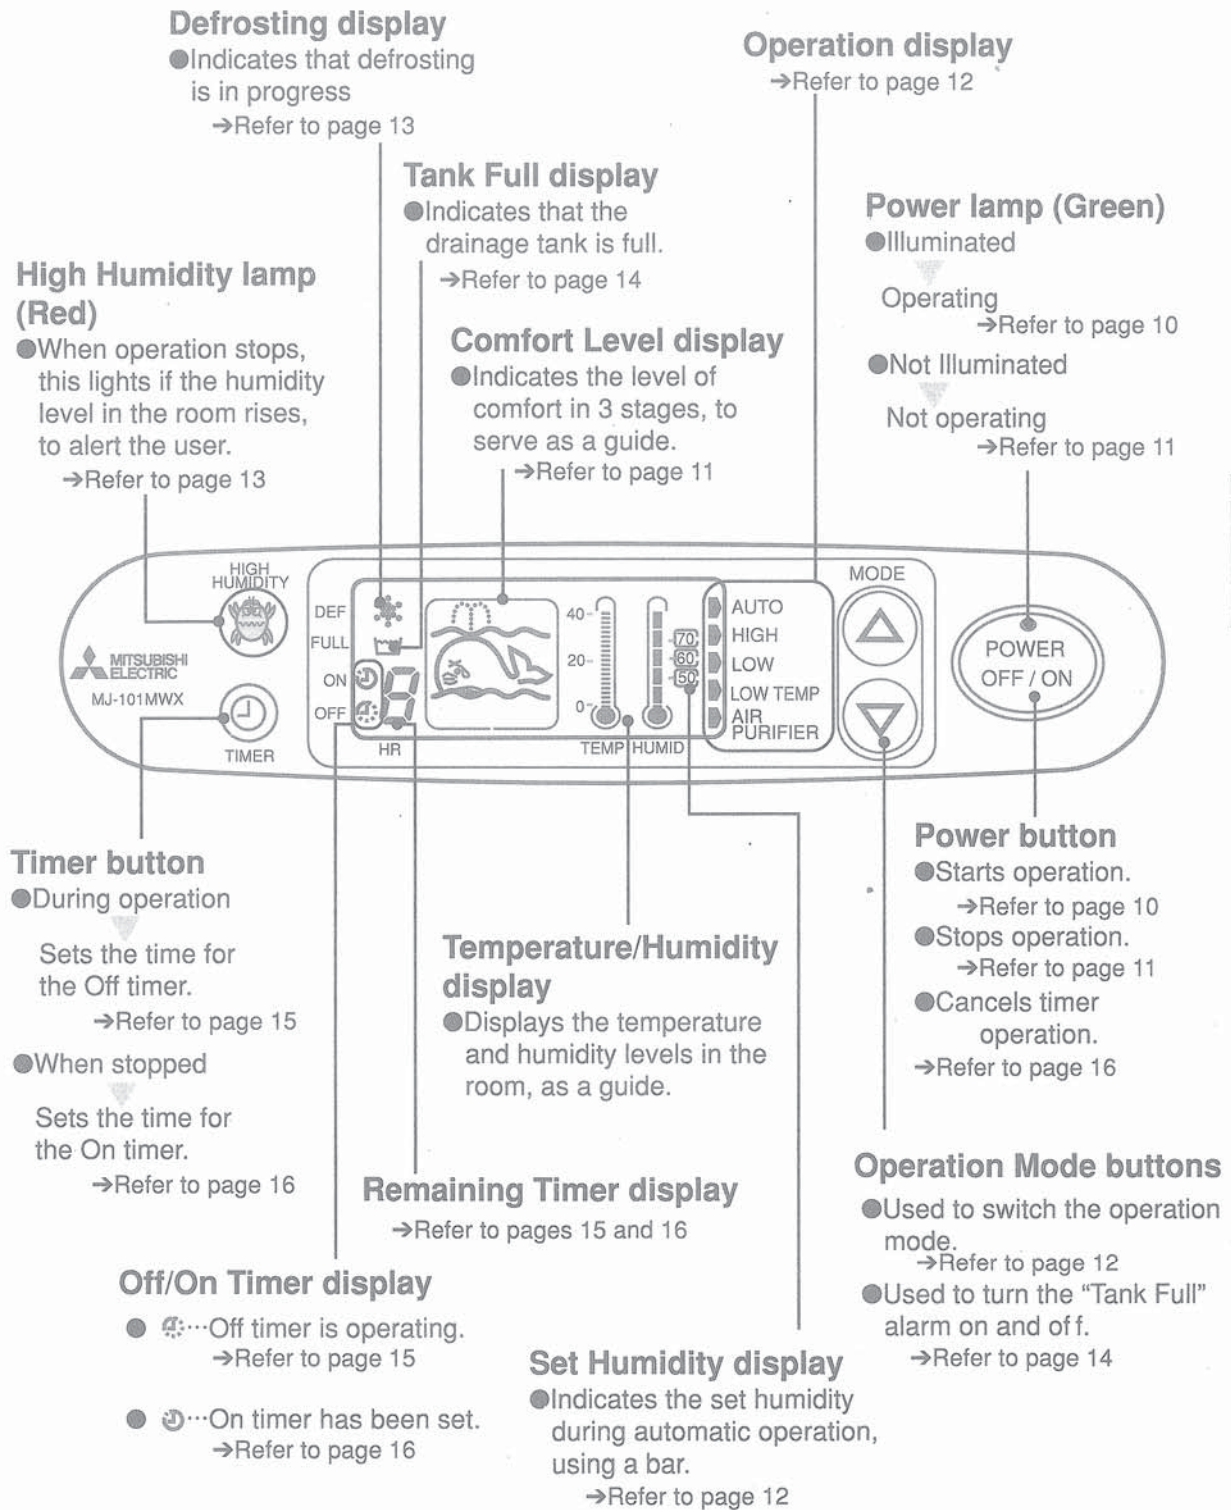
Defrosting display
●Indicates that defrosting is in progress
➔Refer to page 13

Operation display
➔Refer to page 12

Tank Full display
●Indicates that the drainage tank is full.
➔Refer to page 14

Power lamp (Green)
●Illuminated
Operating
➔Refer to page 10
●Not Illuminated
Not operating
➔Refer to page 11

High Humidity lamp (Red)
●When operation stops, this lights if the humidity level in the room rises, to alert the user.
➔Refer to page 13

Comfort Level display
●Indicates the level of comfort in 3 stages, to serve as a guide.
➔Refer to page 11

HIGH HUMIDITY
MITSUBISHI ELECTRIC
MJ-101MWX
TIMER
DEF
FULL
ON
OFF
HR
40
20
0
70
60
50
TEMP HUMID
AUTO
HIGH
LOW
LOW TEMP
AIR PURIFIER
MODE
POWER OFF / ON

Timer button
●During operation
Sets the time for the Off timer.
➔Refer to page 15
●When stopped
Sets the time for the On timer.
➔Refer to page 16

Temperature/Humidity display
●Displays the temperature and humidity levels in the room, as a guide.

Power button
●Starts operation.
➔Refer to page 10
●Stops operation.
➔Refer to page 11
●Cancels timer operation.
➔Refer to page 16

Remaining Timer display
➔Refer to pages 15 and 16

Operation Mode buttons
●Used to switch the operation mode.
➔Refer to page 12
●Used to turn the "Tank Full" alarm on and of f.
➔Refer to page 14

Off/On Timer display
●···Off timer is operating.
➔Refer to page 15
●···On timer has been set.
➔Refer to page 16

Set Humidity display
●Indicates the set humidity during automatic operation, using a bar.
➔Refer to page 12